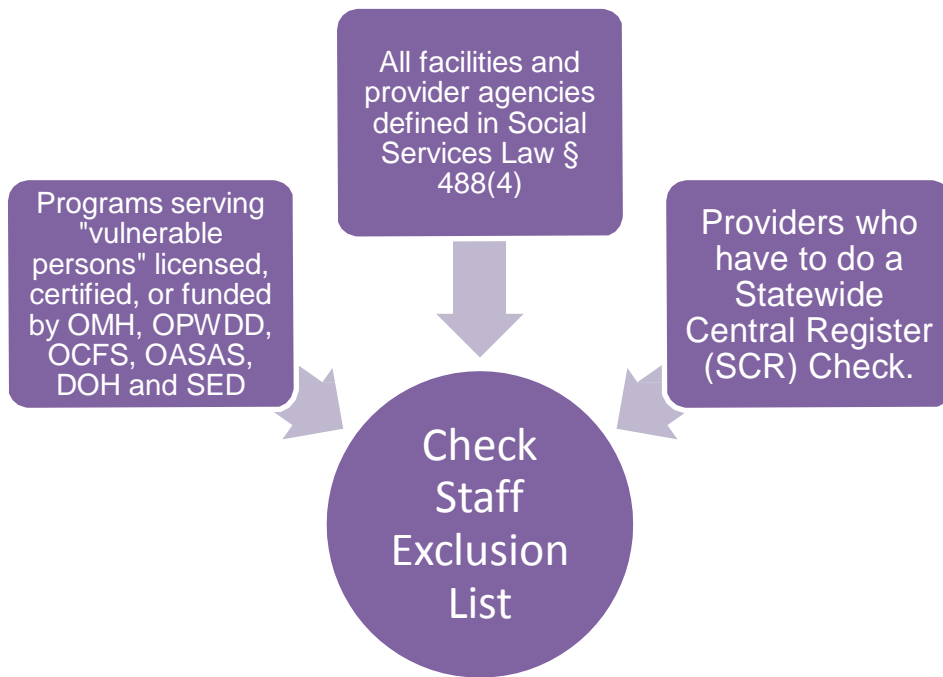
Programs serving "vulnerable persons" licensed, certified, or funded by OMH, OPWDD, OCFS, OASAS, DOH and SED

All facilities and provider agencies defined in Social Services Law § 488(4)

Providers who have to do a Statewide Central Register (SCR) Check.

Check Staff Exclusion List